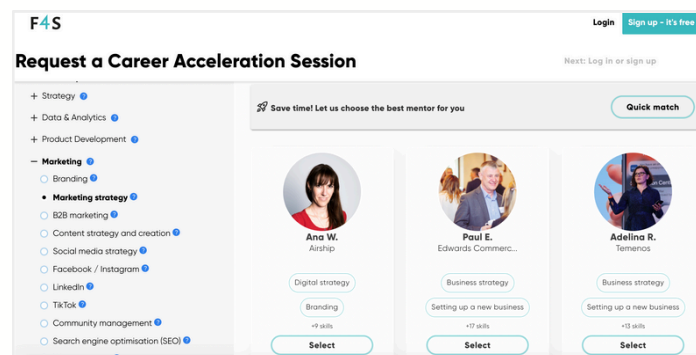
F4S

Login Sign up - it's free

Request a Career Acceleration Session

Next: Log in or sign up

+ Strategy
+ Data & Analytics
+ Product Development
– Marketing
Branding
Marketing strategy
B2B marketing
Content strategy and creation
Social media strategy
Facebook / Instagram
LinkedIn
TikTok
Community management
Search engine optimisation (SEO)

Save time! Let us choose the best mentor for you

Quick match

Ana W.
Airship
Digital strategy
Branding
+9 skills
Select

Paul E.
Edwards Commerc...
Business strategy
Setting up a new business
+17 skills
Select

Adelina R.
Temenos
Business strategy
Setting up a new business
+13 skills
Select